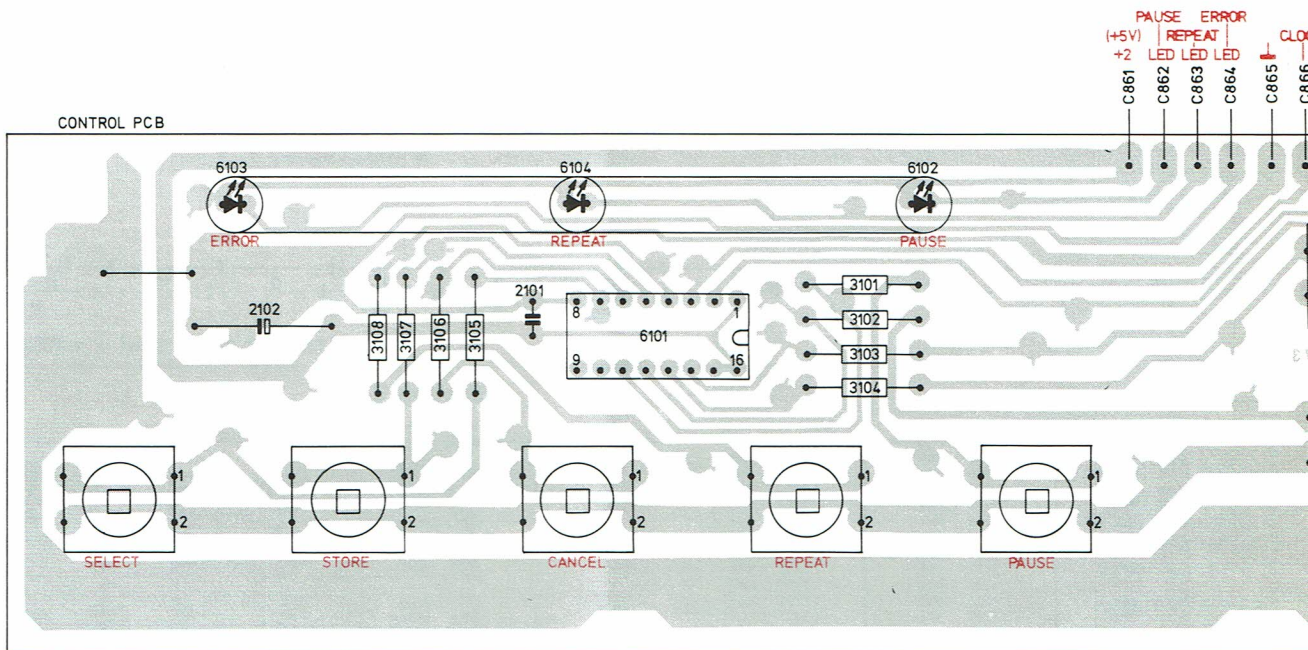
PAUSE ERROR
(+5V) REPEAT
+2 LED LED LED
C861 C862 C863 C864 C865 C866
CLO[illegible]

CONTROL PCB

6103
ERROR
6104
REPEAT
6102
PAUSE

2102
3108 3107 3106 3105
2101
8 1
6101
9 16
3101
3102
3103
3104

1 2
SELECT
1 2
STORE
1 2
CANCEL
1 2
REPEAT
1 2
PAUSE